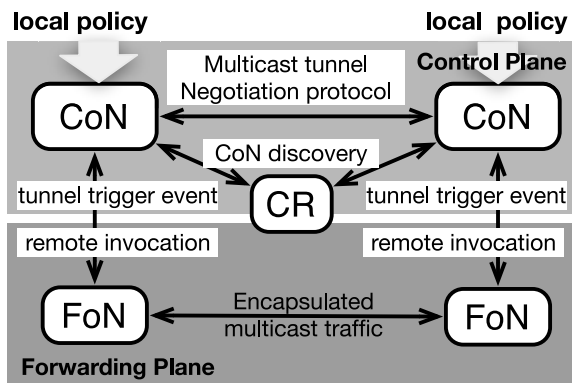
local policy

local policy

Control Plane

Multicast tunnel Negotiation protocol

CoN

CoN

CoN discovery

tunnel trigger event

CR

tunnel trigger event

remote invocation

remote invocation

FoN

Encapsulated multicast traffic

FoN

Forwarding Plane